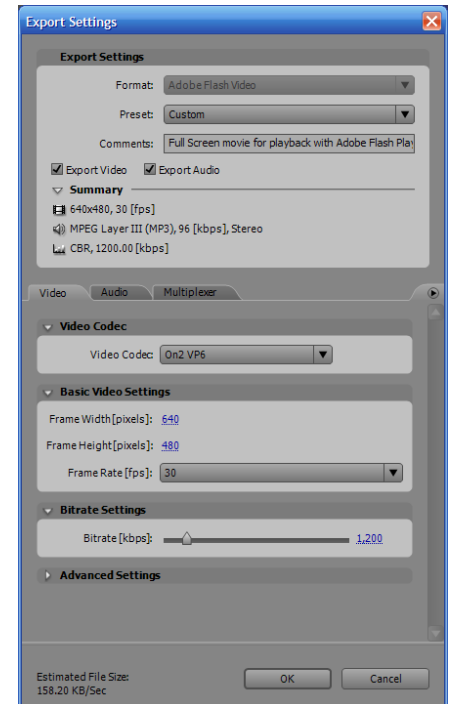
Export Settings

Export Settings

Format: Adobe Flash Video

Preset: Custom

Comments: Full Screen movie for playback with Adobe Flash Play

Export Video Export Audio

Summary

640x480, 30 [fps]

MPEG Layer III (MP3), 96 [kbps], Stereo

CBR, 1200.00 [kbps]

Video Audio Multiplexer

Video Codec

Video Codec: On2 VP6

Basic Video Settings

Frame Width [pixels]: 640

Frame Height [pixels]: 480

Frame Rate [fps]: 30

Bitrate Settings

Bitrate [kbps]: 1,200

Advanced Settings

Estimated File Size: 158.20 KB/Sec

OK

Cancel